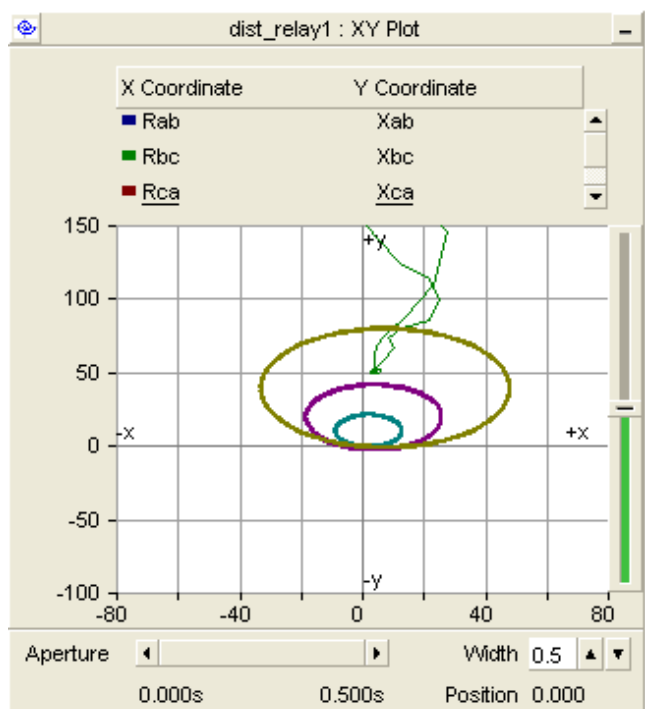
dist_relay1 : XY Plot

| X Coordinate | Y Coordinate |
|---|---|
| Rab | Xab |
| Rbc | Xbc |
| Rca | Xca |

150
100
50
0
-50
-100
+y
-x
+x
-y
-80
-40
0
40
80

Aperture
Width 0.5
0.000s
0.500s
Position 0.000